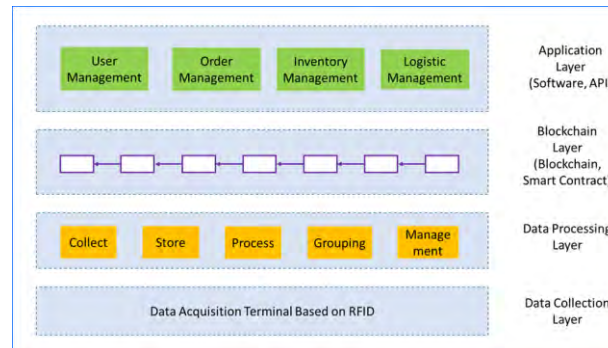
User Management

Order Management

Inventory Management

Logistic Management

Application Layer (Software, API

Blockchain Layer (Blockchain, Smart Contract

Collect

Store

Process

Grouping

Management

Data Processing Layer

Data Acquisition Terminal Based on RFID

Data Collection Layer